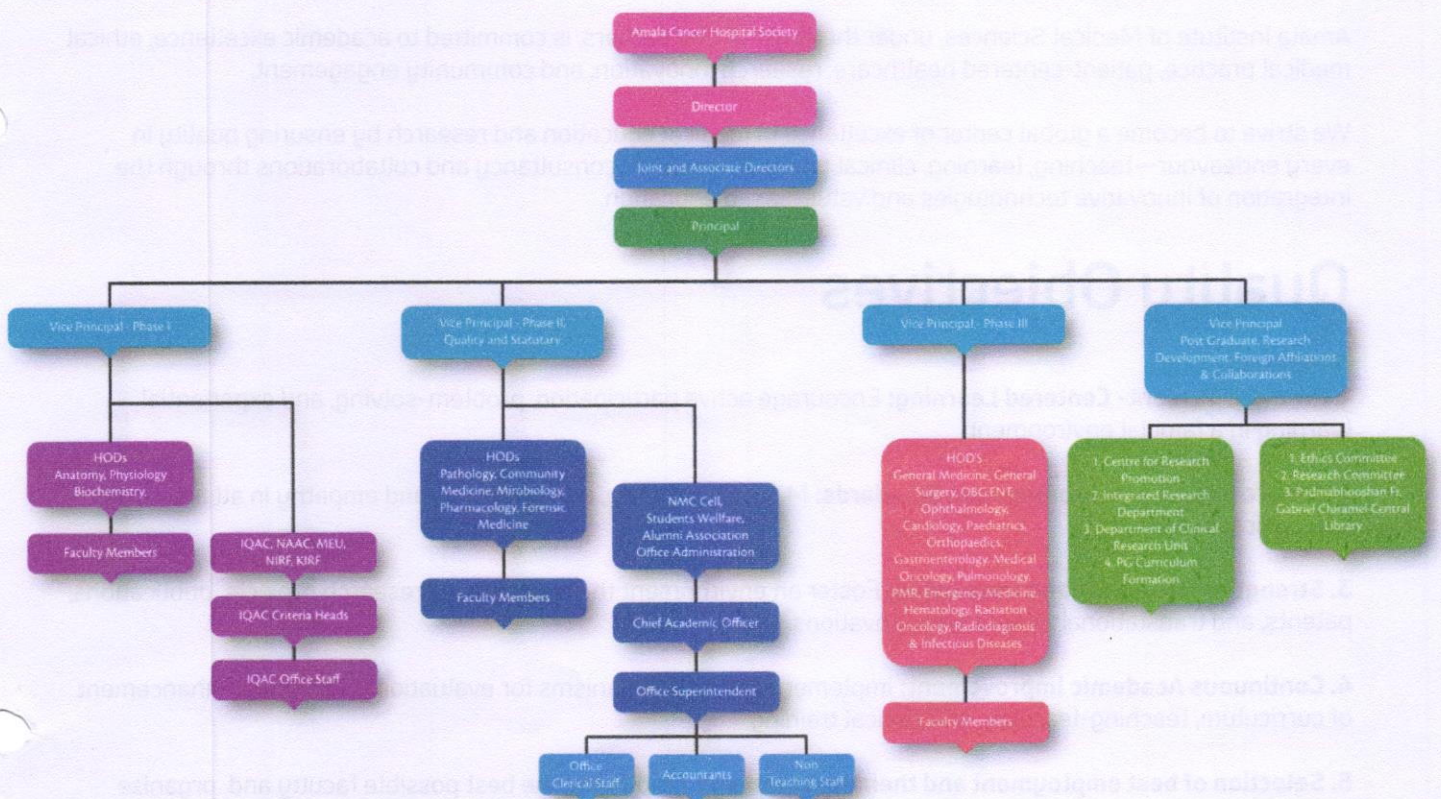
Amala Cancer Hospital Society

Director

Joint and Associate Directors

Principal

Vice Principal - Phase I

Vice Principal - Phase II, Quality and Statutary

Vice Principal - Phase III

Vice Principal Post Graduate, Research Development, Foreign Affiliations & Collaborations

HODs Anatomy, Physiology Biochemistry.

Faculty Members

IQAC, NAAC, MEU, NIRF, KIRF

IQAC Criteria Heads

IQAC Office Staff

HODs Pathology, Community Medicine, Mirobiology, Pharmacology, Forensic Medicine

Faculty Members

NMC Cell, Students Welfare, Alumni Association Office Administration

Chief Academic Officer

Office Superintendent

Office Clerical Staff

Accountants

Non Teaching Staff

HOD'S General Medicine, General Surgery, OBG,ENT, Ophthalmology, Cardiology, Paediatrics, Orthopaedics, Gastroenterology, Medical Oncology, Pulmonology, PMR, Emergency Medicine, Hematology, Radiation Oncology, Radiodiagnosis & Infectious Diseases

Faculty Members

1. Centre for Research Promotion
2. Integrated Research Department
3. Department of Clinical Research Unit
4. PG Curriculum Formation

1. Ethics Committee
2. Research Committee
3. Padmabhooshan Fr. Gabriel Chiramel Central Library